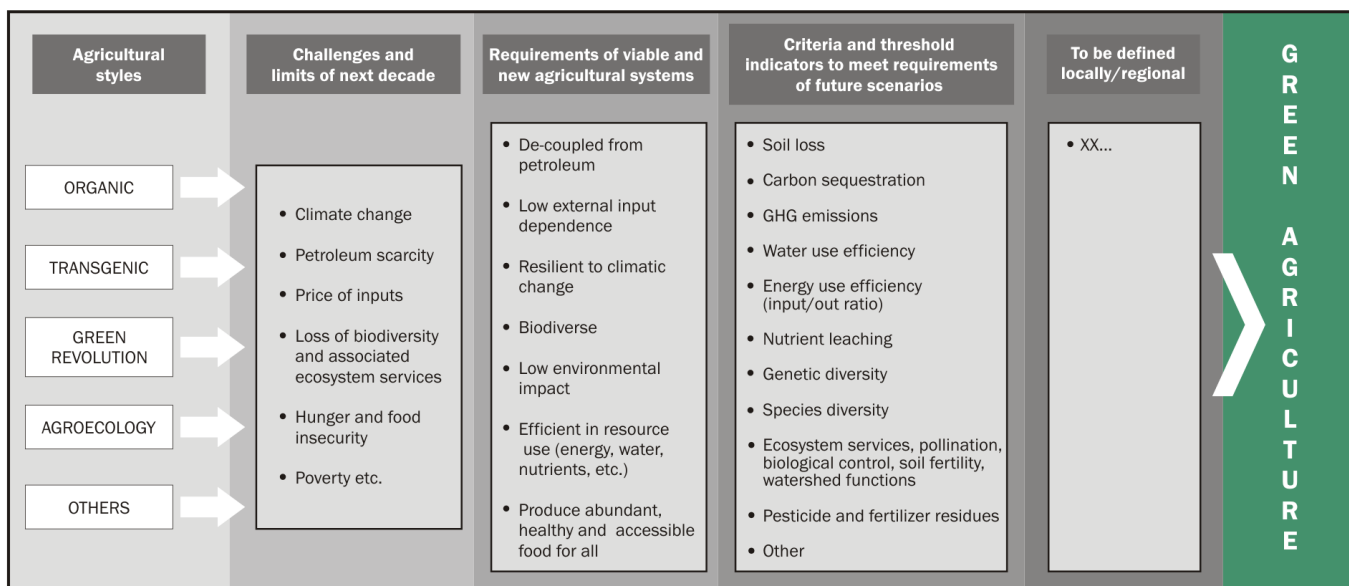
Agricultural styles

ORGANIC

TRANSGENIC

GREEN REVOLUTION

AGROECOLOGY

OTHERS

Challenges and limits of next decade

• Climate change
• Petroleum scarcity
• Price of inputs
• Loss of biodiversity and associated ecosystem services
• Hunger and food insecurity
• Poverty etc.

Requirements of viable and new agricultural systems

• De-coupled from petroleum
• Low external input dependence
• Resilient to climatic change
• Biodiverse
• Low environmental impact
• Efficient in resource use (energy, water, nutrients, etc.)
• Produce abundant, healthy and accessible food for all

Criteria and threshold indicators to meet requirements of future scenarios

• Soil loss
• Carbon sequestration
• GHG emissions
• Water use efficiency
• Energy use efficiency (input/out ratio)
• Nutrient leaching
• Genetic diversity
• Species diversity
• Ecosystem services, pollination, biological control, soil fertility, watershed functions
• Pesticide and fertilizer residues
• Other

To be defined locally/regional

• XX...

GREEN AGRICULTURE